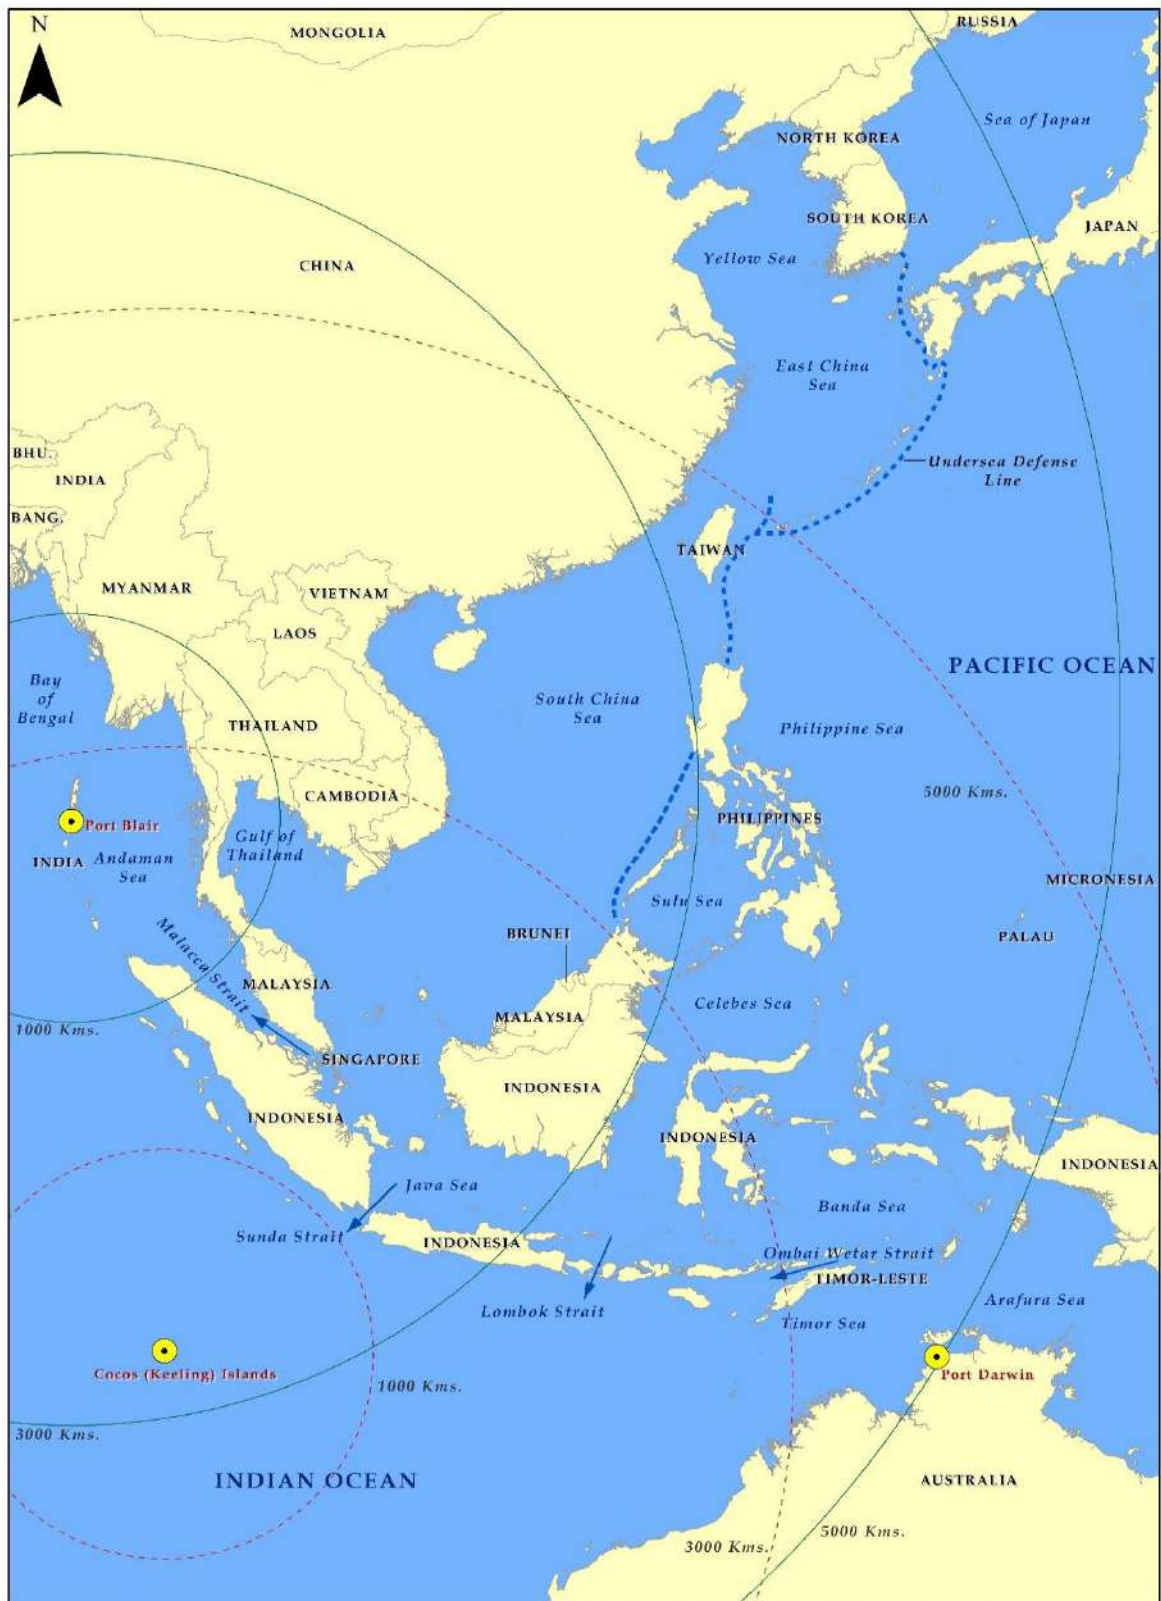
N

MONGOLIA

RUSSIA

Sea of Japan

NORTH KOREA

SOUTH KOREA

JAPAN

CHINA

Yellow Sea

East China Sea

Undersea Defense Line

BHU.

INDIA

BANG.

TAIWAN

MYANMAR

VIETNAM

LAOS

PACIFIC OCEAN

Bay of Bengal

South China Sea

THAILAND

Philippine Sea

CAMBODIA

5000 Kms.

Port Blair

INDIA

Andaman Sea

Gulf of Thailand

PHILIPPINES

Sulu Sea

MICRONESIA

Malacca Strait

BRUNEI

PALAU

MALAYSIA

MALAYSIA

Celebes Sea

1000 Kms.

SINGAPORE

INDONESIA

INDONESIA

INDONESIA

INDONESIA

Java Sea

Banda Sea

Sunda Strait

INDONESIA

Ombai Wetar Strait

TIMOR-LESTE

Arafura Sea

Lombok Strait

Timor Sea

Cocos (Keeling) Islands

1000 Kms.

Port Darwin

3000 Kms.

INDIAN OCEAN

AUSTRALIA

5000 Kms.

3000 Kms.